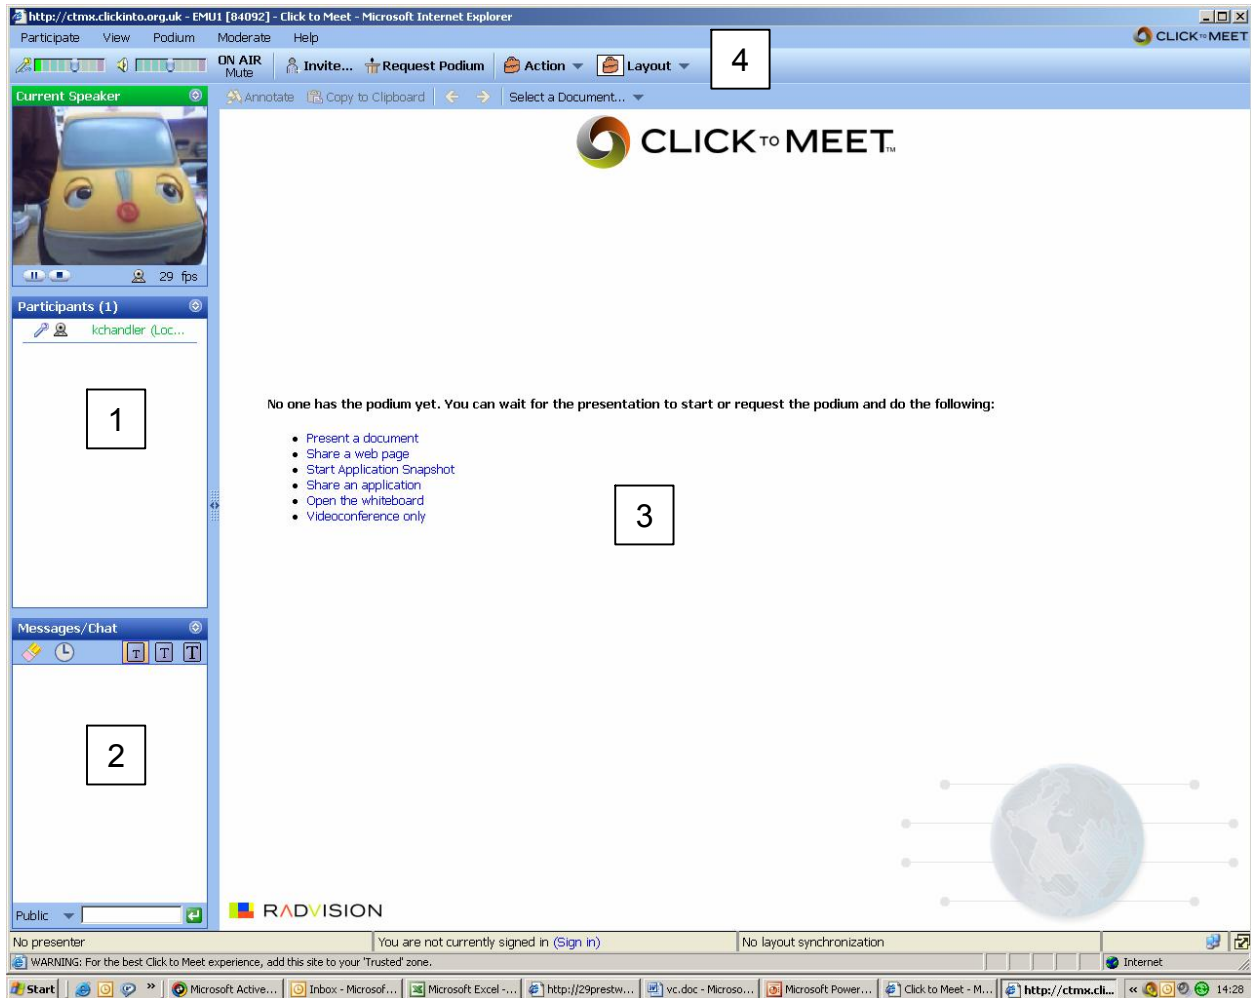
http://ctmx.clickinto.org.uk - EMU1 [84092] - Click to Meet - Microsoft Internet Explorer

Participate View Podium Moderate Help

CLICK TO MEET

ON AIR Mute Invite... Request Podium Action Layout

4

Current Speaker

29 fps

Annotate Copy to Clipboard Select a Document...

CLICK TO MEET

Participants (1)

kchandler (Loc...

1

No one has the podium yet. You can wait for the presentation to start or request the podium and do the following:

- Present a document
- Share a web page
- Start Application Snapshot
- Share an application
- Open the whiteboard
- Videoconference only

3

Messages/Chat

2

Public

RADVISION

No presenter | You are not currently signed in (Sign in) | No layout synchronization

WARNING: For the best Click to Meet experience, add this site to your 'Trusted' zone.

Internet

Start | Microsoft Active... | Inbox - Microsof... | Microsoft Excel -... | http://29prestw... | vc.doc - Microso... | Microsoft Power... | Click to Meet - M... | http://ctmx.cli... | 14:28